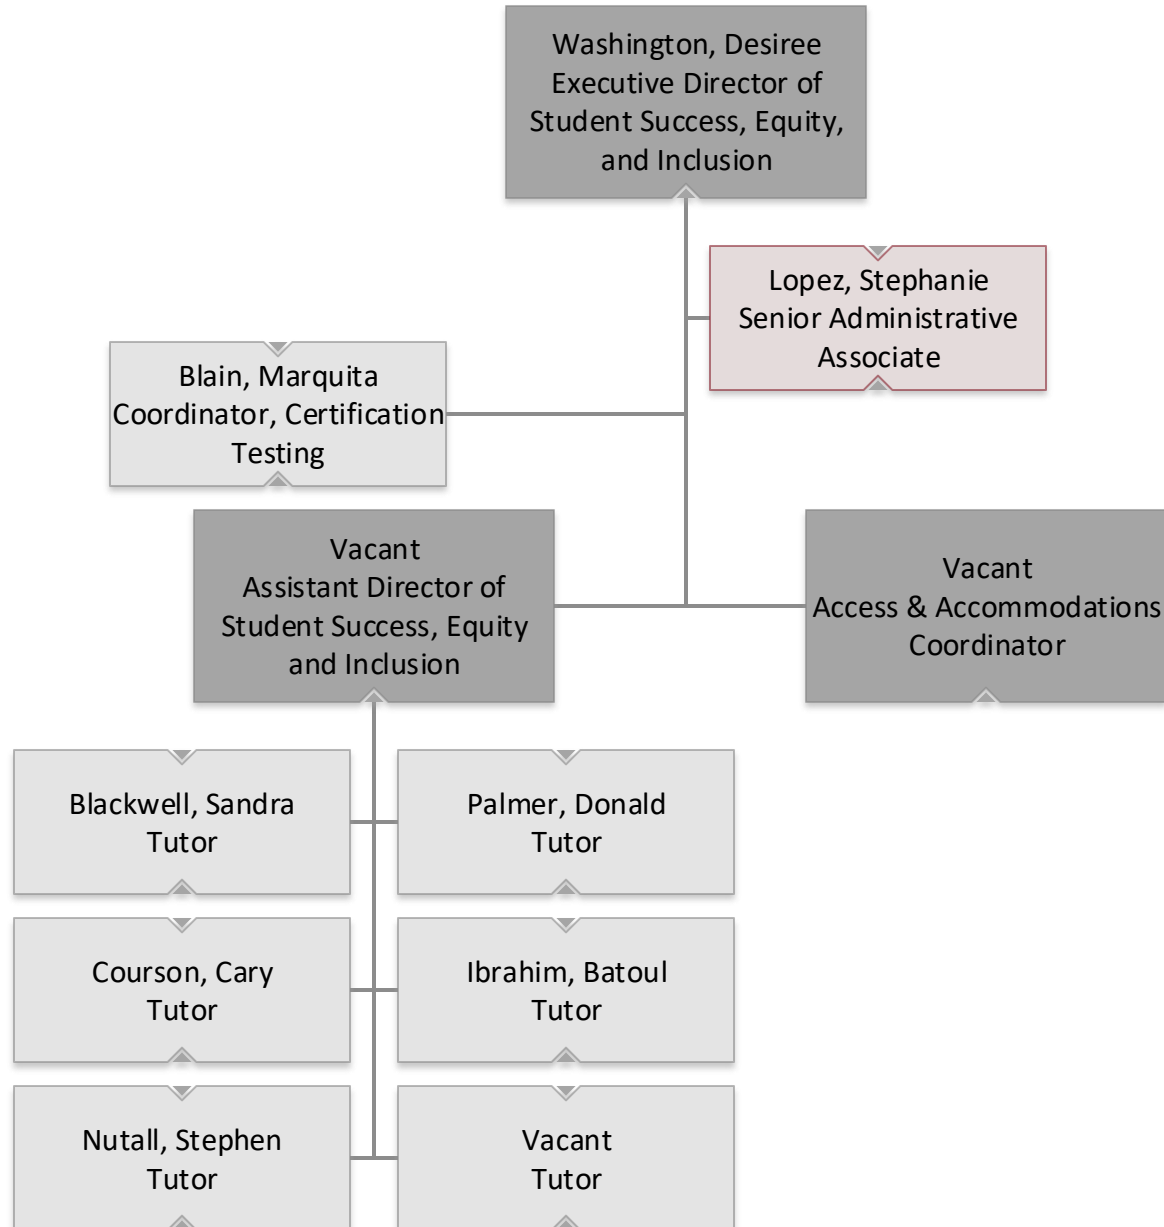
Washington, Desiree
Executive Director of Student Success, Equity, and Inclusion

Lopez, Stephanie
Senior Administrative Associate

Blain, Marquita
Coordinator, Certification Testing

Vacant
Assistant Director of Student Success, Equity and Inclusion

Vacant
Access & Accommodations Coordinator

Blackwell, Sandra
Tutor

Palmer, Donald
Tutor

Courson, Cary
Tutor

Ibrahim, Batoul
Tutor

Nutall, Stephen
Tutor

Vacant
Tutor